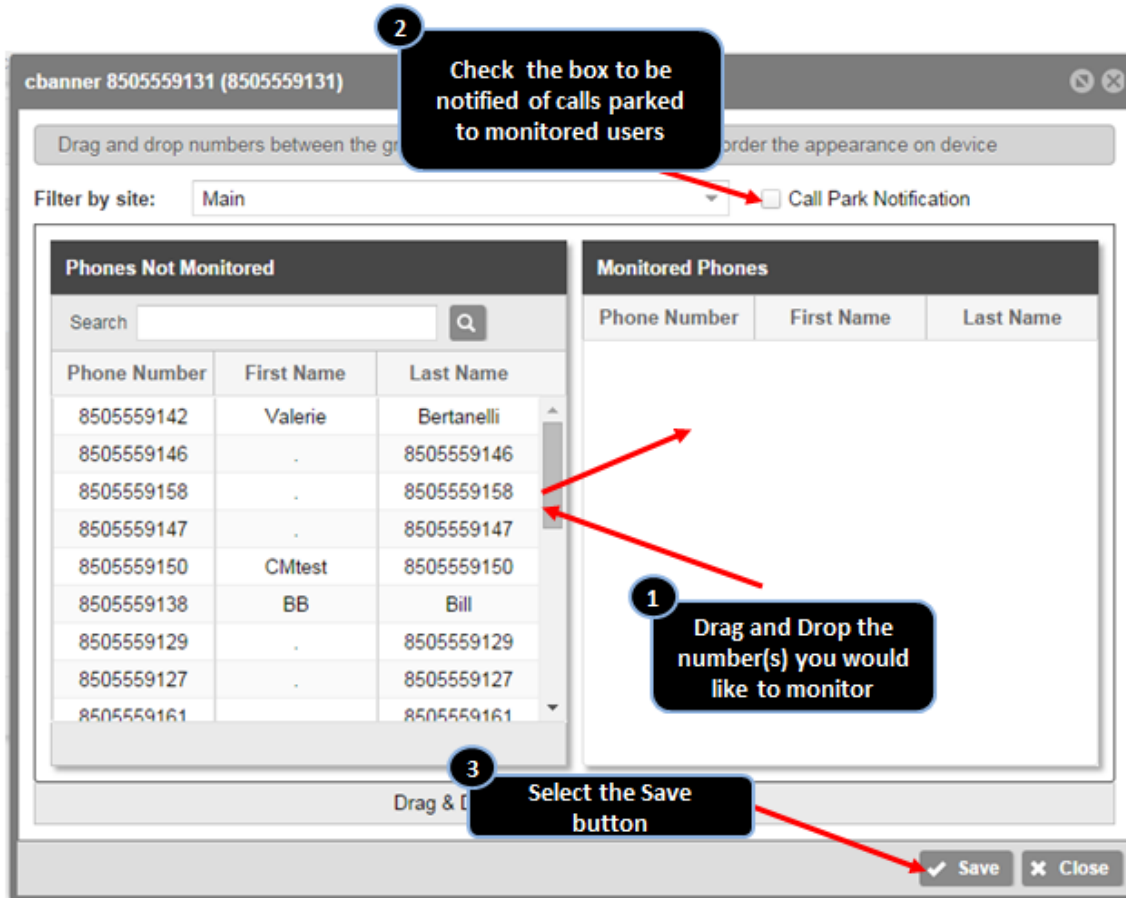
2

Check the box to be notified of calls parked to monitored users

cbanner 8505559131 (8505559131)

Drag and drop numbers between the gr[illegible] order the appearance on device

Filter by site: Main

Call Park Notification

Phones Not Monitored

Search

| Phone Number | First Name | Last Name |
|---|---|---|
| 8505559142 | Valerie | Bertanelli |
| 8505559146 | . | 8505559146 |
| 8505559158 | . | 8505559158 |
| 8505559147 | . | 8505559147 |
| 8505559150 | CMtest | 8505559150 |
| 8505559138 | BB | Bill |
| 8505559129 | . | 8505559129 |
| 8505559127 | . | 8505559127 |
| 8505559161 | | 8505559161 |

Monitored Phones

| Phone Number | First Name | Last Name |
|---|---|---|

1

Drag and Drop the number(s) you would like to monitor

Drag & D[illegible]

3

Select the Save button

Save

Close